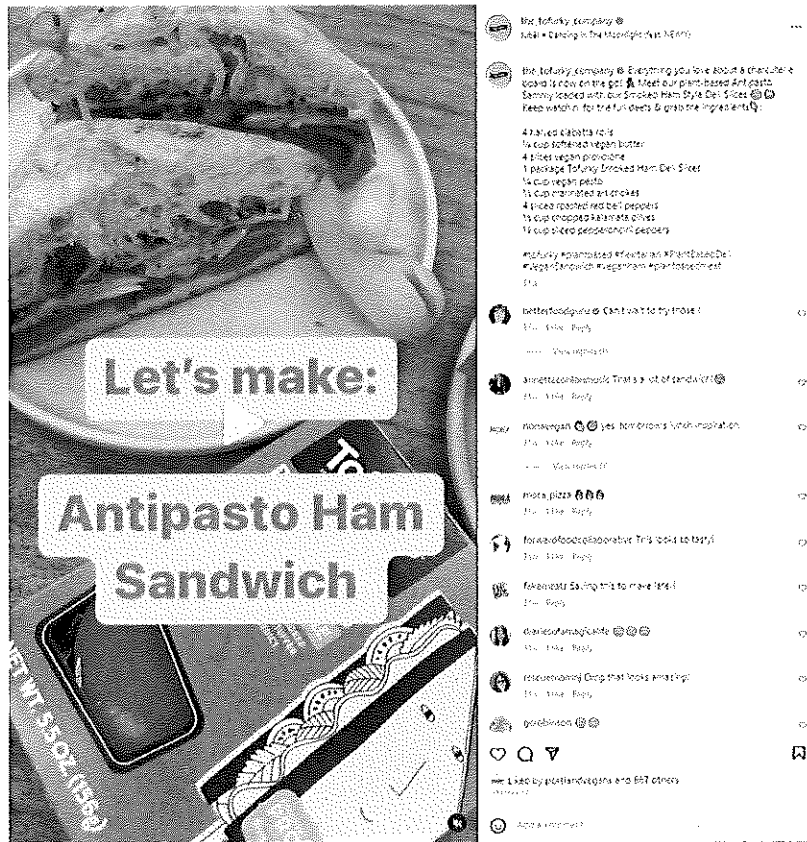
Let's make:

Antipasto Ham Sandwich

NET WT 5.5 OZ (156g)

the_tofurky_company
tubbi • Dancing in The Moonlight (feat. NEIMY)

the_tofurky_company Everything you love about a charcuterie board is now on the go! Meet our plant-based Antipasto Sammy loaded with our Smoked Ham Style Deli Slices Keep watchin for the full deets & grab the ingredients:

4 halved ciabatta rolls
¼ cup softened vegan butter
4 slices vegan provolone
1 package Tofurky Smoked Ham Deli Slices
¼ cup vegan pesto
½ cup marinated artichokes
4 sliced roasted red bell peppers
½ cup chopped kalamata olives
½ cup sliced pepperoncini peppers

#tofurky #plantbased #flexitarian #PlantBasedDeli #VeganSandwich #veganham #plantbasedmeat

betterfoodguru Can't wait to try these!
Reply
View replies

annettecookbookmusic That's a lot of sandwich!
Reply

nonvegan yes. tomorrow's lunch inspiration.
Reply
View replies

more_pizza

forwardfoodcollaborative This looks so tasty!
Reply

fokemans Saving this to make later!
Reply

charliesofamagicalife
Reply

rescuemommj Omg that looks amazing!
Reply

gorobinson

Liked by plantandvegans and 667 others

Add a comment...